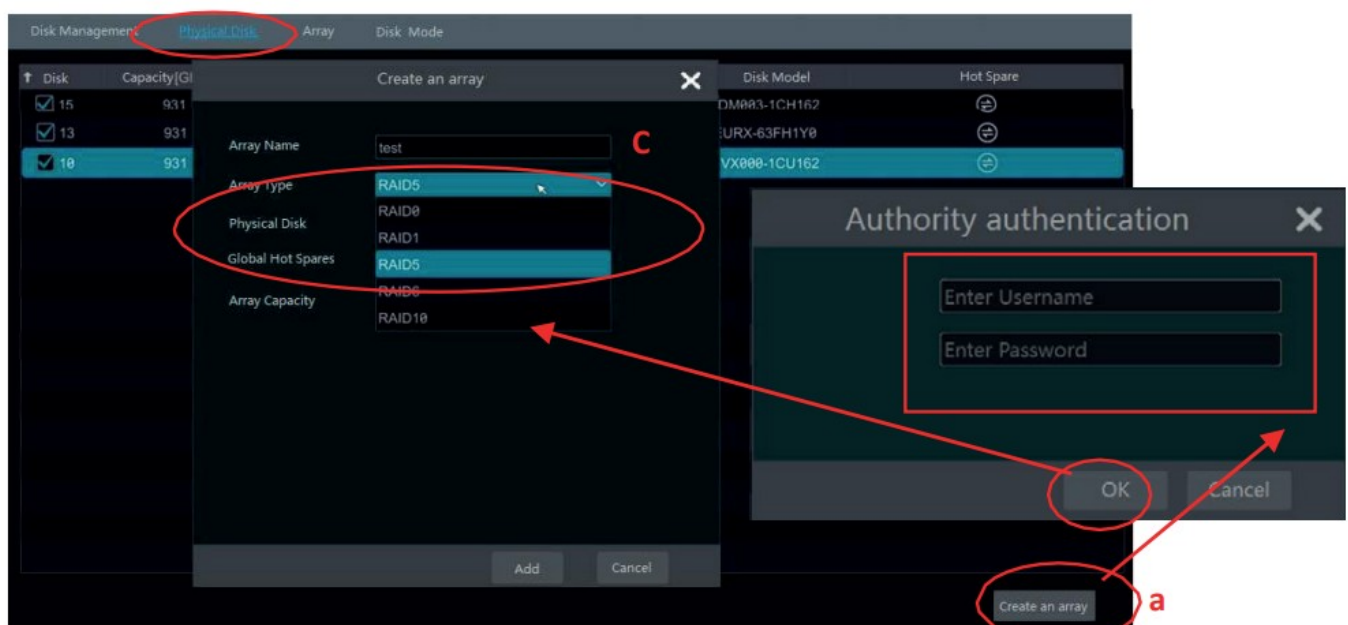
Disk Management Physical Disk Array Disk Mode

| Disk | Capacity[GB] | Disk Model | Hot Spare |
|---|---|---|---|
| 15 | 931 | DM003-1CH162 | |
| 13 | 931 | EURX-63FH1Y0 | |
| 10 | 931 | VX000-1CU162 | |

Create an array

Array Name test

C

Array Type RAID5

Physical Disk

Global Hot Spares

Array Capacity

RAID0
RAID1
RAID5
RAID6
RAID10

Add Cancel

Authority authentication

Enter Username

Enter Password

OK Cancel

Create an array

a